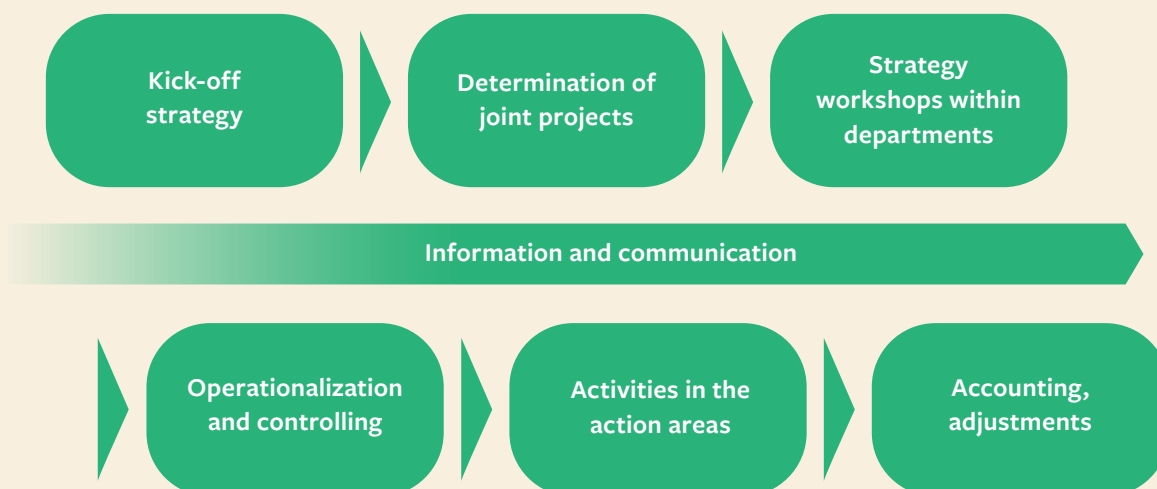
Kick-off strategy

Determination of joint projects

Strategy workshops within departments

Information and communication

Operationalization and controlling

Activities in the action areas

Accounting, adjustments